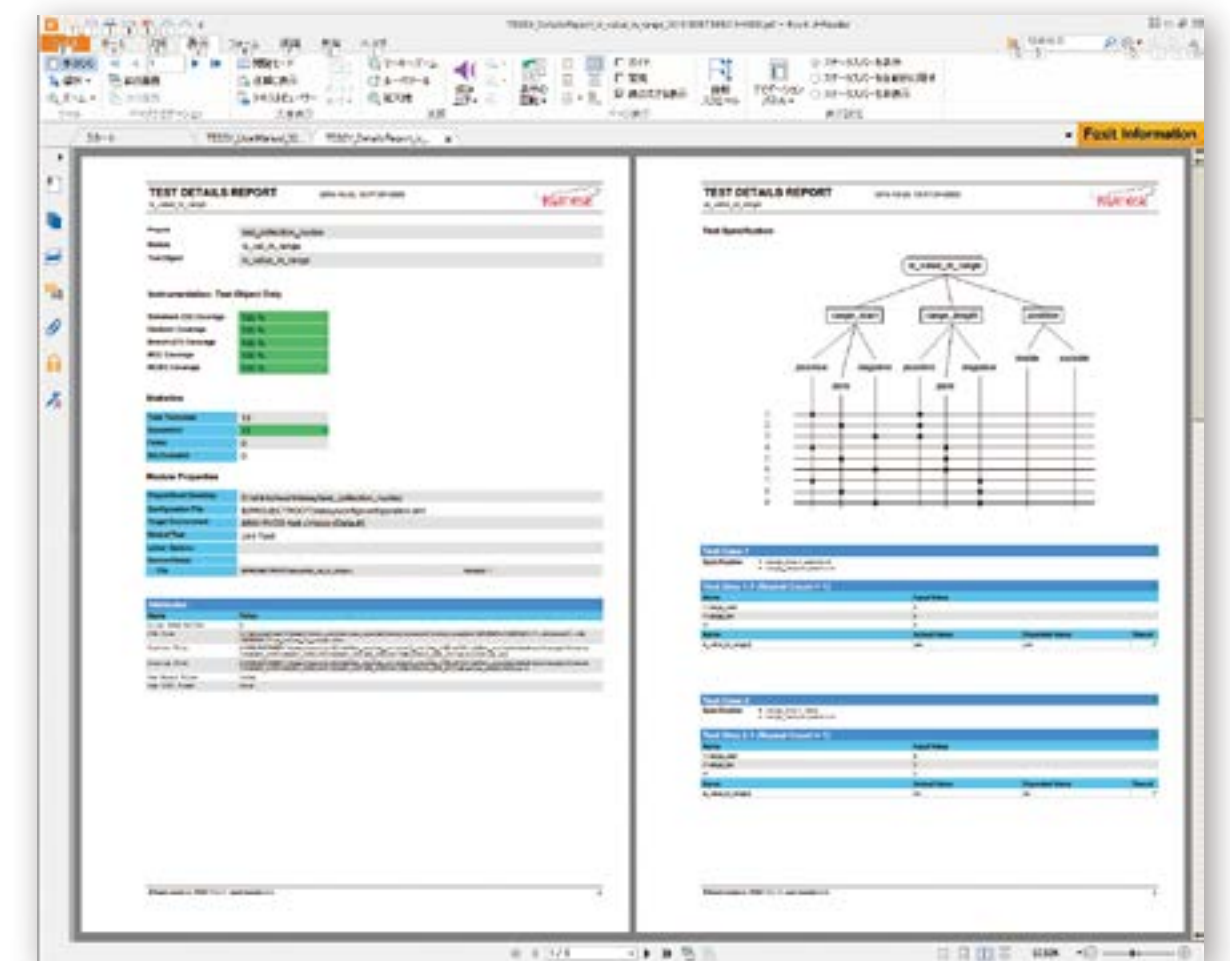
TESSY_DetailsReport_is_value_in_range_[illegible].pdf - Foxit J-Reader

Foxit Information

TEST DETAILS REPORT

is_value_in_range

Project
Module
Test Object

Instrumentation: Test Object Only

Statement (C0) Coverage
Decision Coverage
Branch (C1) Coverage
MCC Coverage
MC/DC Coverage

Statistics

Test Total Cases
Successful
Failed
Not Executed

Module Properties

Attributes

Name
Value

TEST DETAILS REPORT

is_value_in_range

Test Specification

is_value_in_range

range_start
range_length
position

positive
zero
negative
positive
zero
negative
inside
outside

Test Case 1

Specification

Test Step 1.1

Name
Input Value

Name
Actual Value
Expected Value

Test Case 2

Specification

Test Step 2.1

Name
Input Value

Name
Actual Value
Expected Value

1 / 8